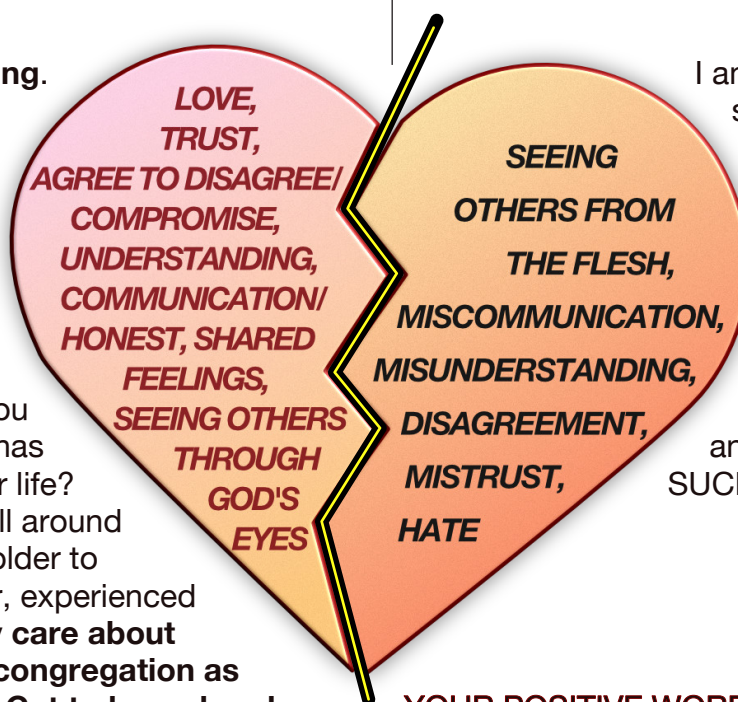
ng.

LOVE, TRUST, AGREE TO DISAGREE/ COMPROMISE, UNDERSTANDING, COMMUNICATION/ HONEST, SHARED FEELINGS, SEEING OTHERS THROUGH GOD'S EYES

SEEING OTHERS FROM THE FLESH, MISCOMMUNICATION, MISUNDERSTANDING, DISAGREEMENT, MISTRUST, HATE

I ar
s

ou
has
r life?
ll around
older to
r, experienced
y care about
congregation as

an
SUCH

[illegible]